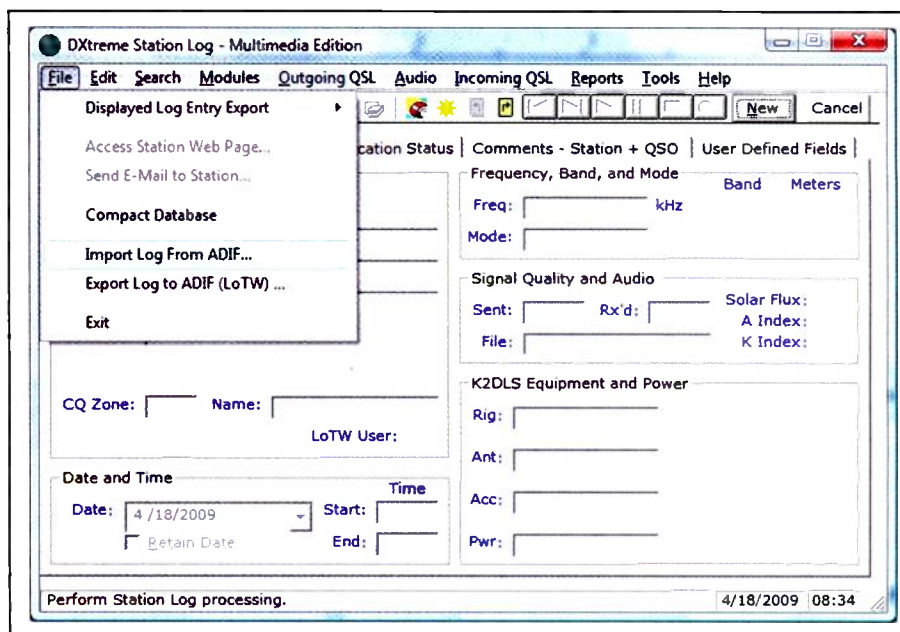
DXtreme Station Log - Multimedia Edition

File Edit Search Modules Outgoing QSL Audio Incoming QSL Reports Tools Help

Displayed Log Entry Export

Access Station Web Page...

Send E-Mail to Station...

Compact Database

Import Log From ADIF...

Export Log to ADIF (LoTW) ...

Exit

New Cancel

cation Status | Comments - Station + QSO | User Defined Fields

Frequency, Band, and Mode

Band Meters

Freq: kHz

Mode:

Signal Quality and Audio

Sent: Rx'd: Solar Flux:

A Index:

File: K Index:

K2DLS Equipment and Power

CQ Zone: Name:

LoTW User:

Rig:

Ant:

Date and Time

Time

Date: 4/18/2009 Start:

Retain Date End:

Acc:

Pwr:

Perform Station Log processing. 4/18/2009 08:34